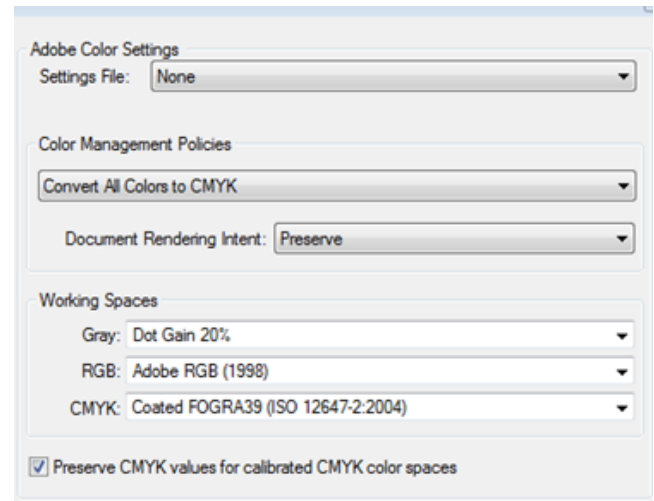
Adobe Color Settings

Settings File: None

Color Management Policies

Convert All Colors to CMYK

Document Rendering Intent: Preserve

Working Spaces

Gray: Dot Gain 20%

RGB: Adobe RGB (1998)

CMYK: Coated FOGRA39 (ISO 12647-2:2004)

Preserve CMYK values for calibrated CMYK color spaces